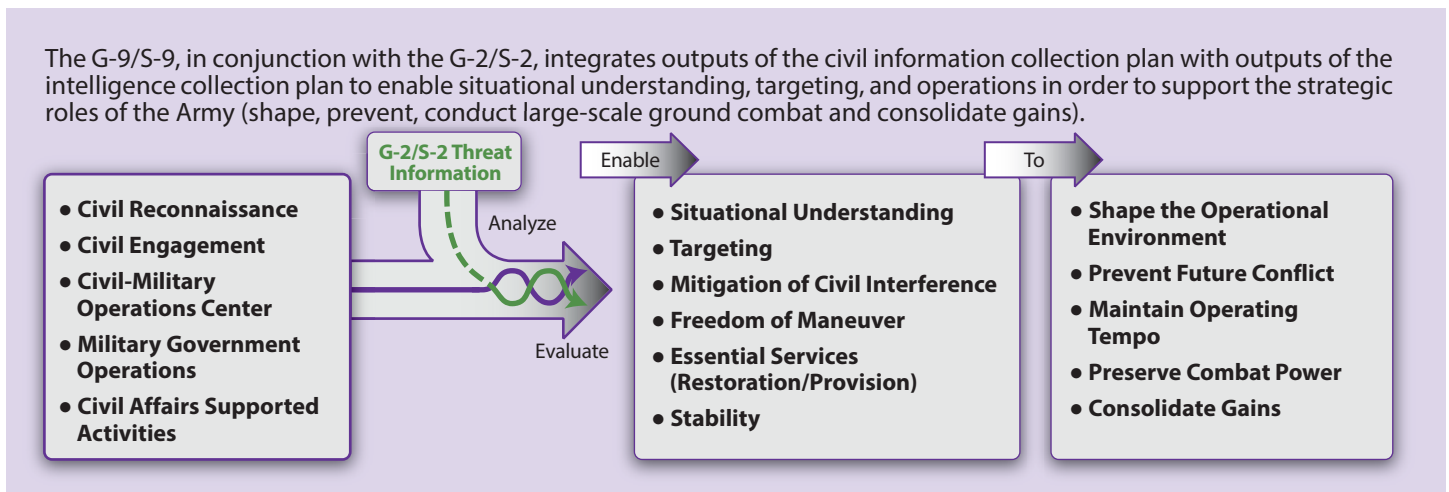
The G-9/S-9, in conjunction with the G-2/S-2, integrates outputs of the civil information collection plan with outputs of the intelligence collection plan to enable situational understanding, targeting, and operations in order to support the strategic roles of the Army (shape, prevent, conduct large-scale ground combat and consolidate gains).

G-2/S-2 Threat Information

Enable

To

- Civil Reconnaissance
- Civil Engagement
- Civil-Military Operations Center
- Military Government Operations
- Civil Affairs Supported Activities

Analyze

Evaluate

- Situational Understanding
- Targeting
- Mitigation of Civil Interference
- Freedom of Maneuver
- Essential Services (Restoration/Provision)
- Stability

- Shape the Operational Environment
- Prevent Future Conflict
- Maintain Operating Tempo
- Preserve Combat Power
- Consolidate Gains